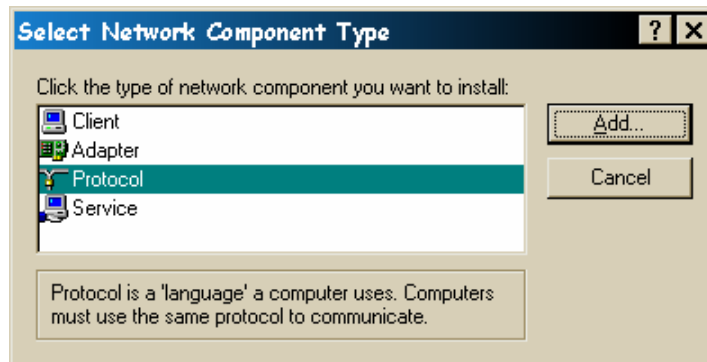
Select Network Component Type

? X

Click the type of network component you want to install:

Client
Adapter
Protocol
Service

Add...

Cancel

Protocol is a 'language' a computer uses. Computers must use the same protocol to communicate.